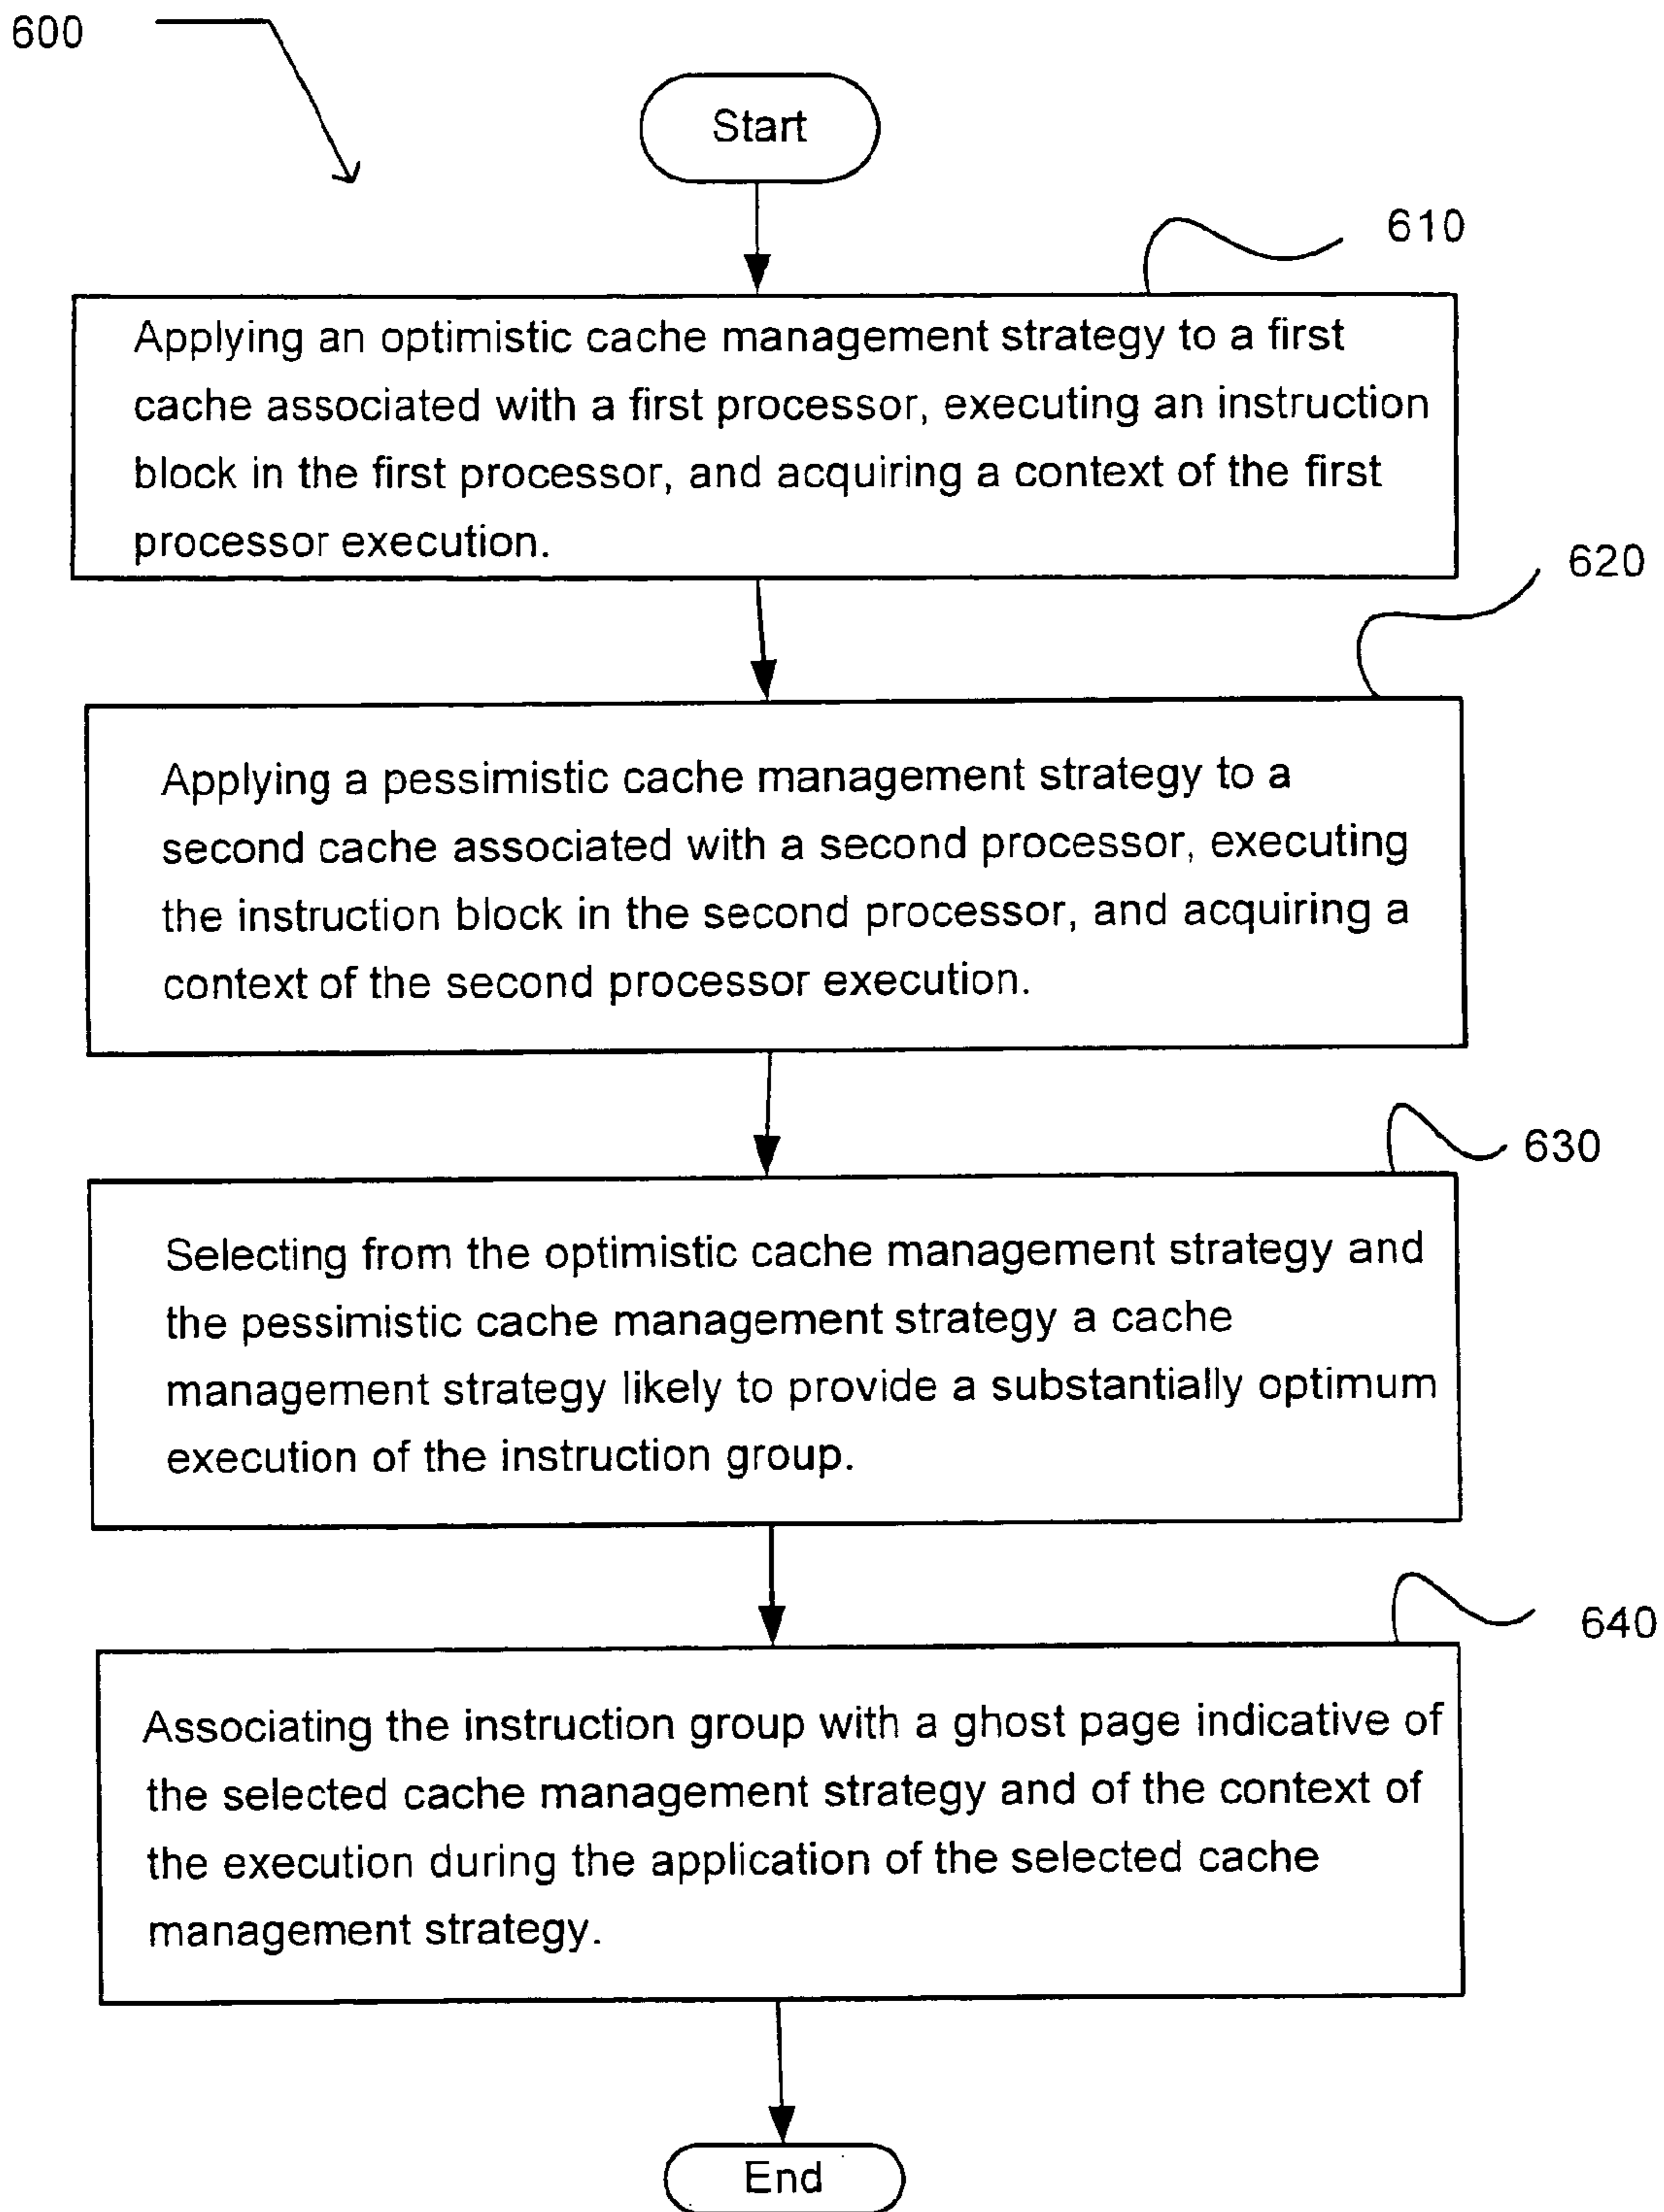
600

Start

610

Applying an optimistic cache management strategy to a first cache associated with a first processor, executing an instruction block in the first processor, and acquiring a context of the first processor execution.

620

Applying a pessimistic cache management strategy to a second cache associated with a second processor, executing the instruction block in the second processor, and acquiring a context of the second processor execution.

630

Selecting from the optimistic cache management strategy and the pessimistic cache management strategy a cache management strategy likely to provide a substantially optimum execution of the instruction group.

640

Associating the instruction group with a ghost page indicative of the selected cache management strategy and of the context of the execution during the application of the selected cache management strategy.

End